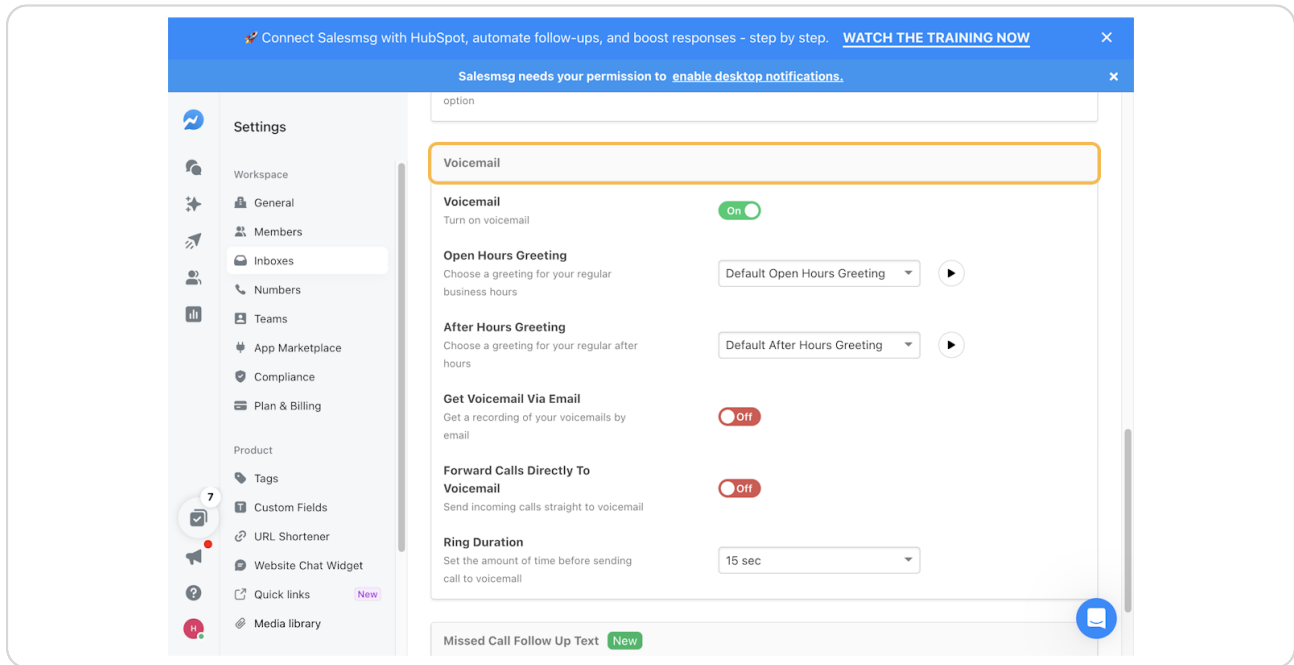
🚀 Connect Salesmsg with HubSpot, automate follow-ups, and boost responses - step by step. WATCH THE TRAINING NOW ✕

Salesmsg needs your permission to enable desktop notifications. ✕

Settings

Workspace

General

Members

Inboxes

Numbers

Teams

App Marketplace

Compliance

Plan & Billing

Product

Tags

Custom Fields

URL Shortener

Website Chat Widget

Quick links New

Media library

7

H

option

Voicemail

Voicemail
Turn on voicemail
On

Open Hours Greeting
Choose a greeting for your regular business hours
Default Open Hours Greeting

After Hours Greeting
Choose a greeting for your regular after hours
Default After Hours Greeting

Get Voicemail Via Email
Get a recording of your voicemails by email
Off

Forward Calls Directly To Voicemail
Send incoming calls straight to voicemail
Off

Ring Duration
Set the amount of time before sending call to voicemail
15 sec

Missed Call Follow Up Text New